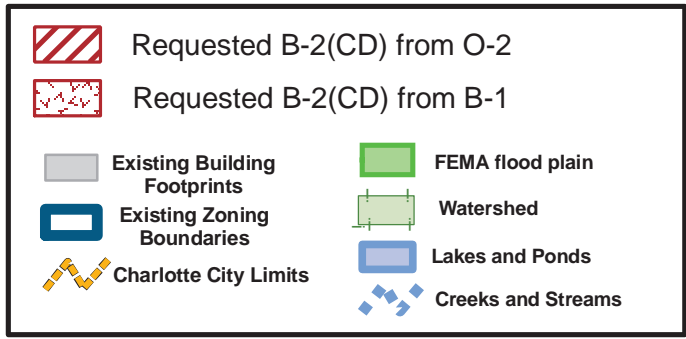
Requested B-2(CD) from O-2

Requested B-2(CD) from B-1

Existing Building Footprints

Existing Zoning Boundaries

Charlotte City Limits

FEMA flood plain

Watershed

Lakes and Ponds

Creeks and Streams